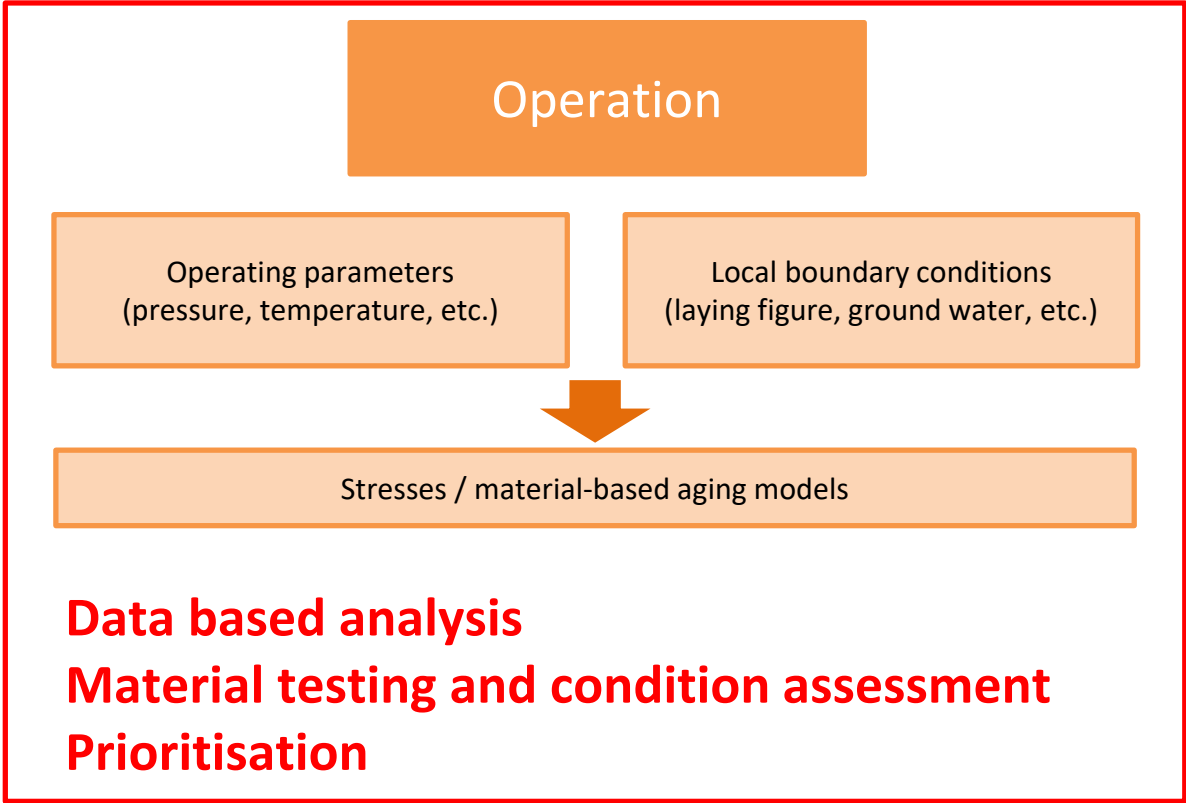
Operation

Operating parameters
(pressure, temperature, etc.)

Local boundary conditions
(laying figure, ground water, etc.)

Stresses / material-based aging models

Data based analysis
Material testing and condition assessment
Prioritisation